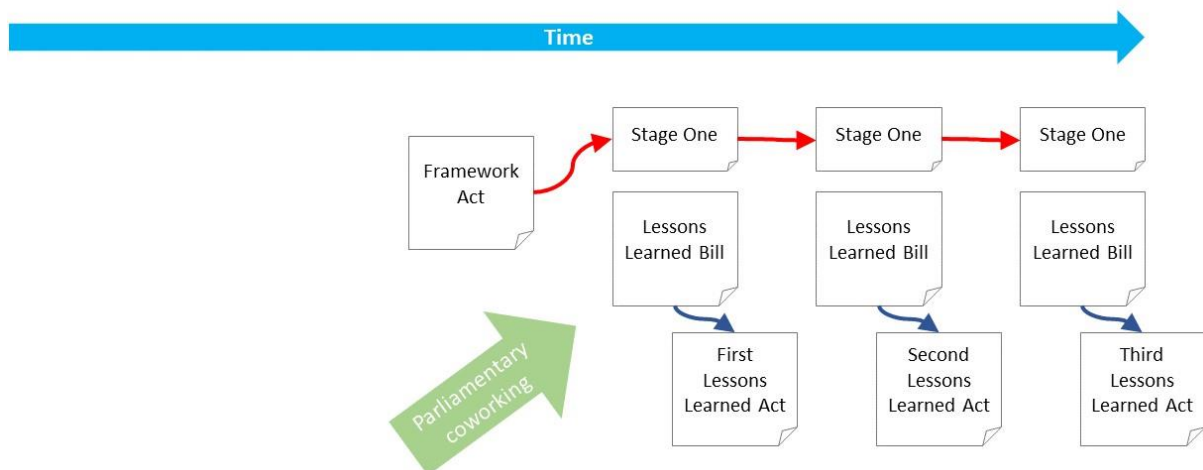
Time

Framework Act

Stage One

Stage One

Stage One

Lessons Learned Bill

Lessons Learned Bill

Lessons Learned Bill

Parliamentary coworking

First Lessons Learned Act

Second Lessons Learned Act

Third Lessons Learned Act